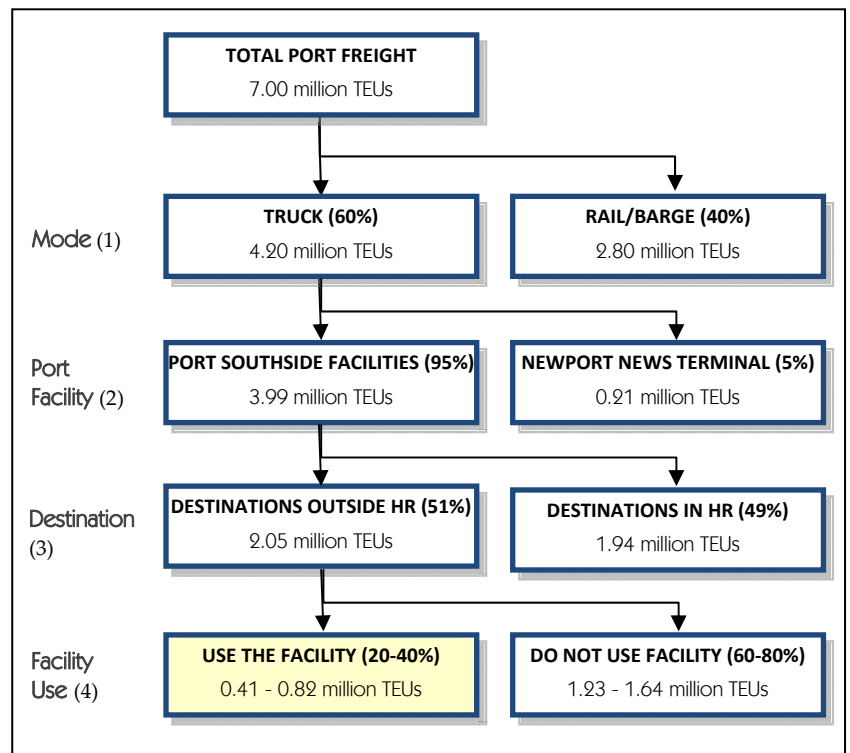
TOTAL PORT FREIGHT
7.00 million TEUs

Mode (1)

TRUCK (60%)
4.20 million TEUs

RAIL/BARGE (40%)
2.80 million TEUs

Port Facility (2)

PORT SOUTHSIDE FACILITIES (95%)
3.99 million TEUs

NEWPORT NEWS TERMINAL (5%)
0.21 million TEUs

Destination (3)

DESTINATIONS OUTSIDE HR (51%)
2.05 million TEUs

DESTINATIONS IN HR (49%)
1.94 million TEUs

Facility Use (4)

USE THE FACILITY (20-40%)
0.41 - 0.82 million TEUs

DO NOT USE FACILITY (60-80%)
1.23 - 1.64 million TEUs